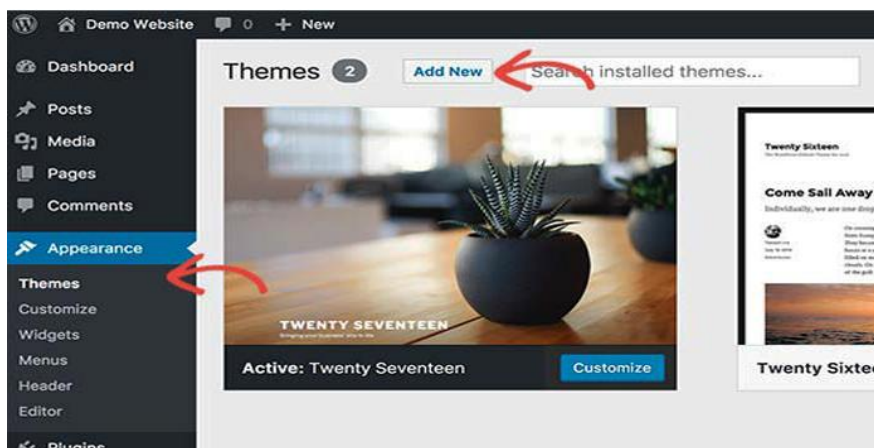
Demo Website 0 + New

Dashboard

Posts

Media

Pages

Comments

Appearance

Themes

Customize

Widgets

Menus

Header

Editor

Plugins

Themes 2 Add New Search installed themes...

TWENTY SEVENTEEN

Active: Twenty Seventeen Customize

Twenty Sixteen

Come Sail Away

Individually, we are one drop

Twenty Sixte